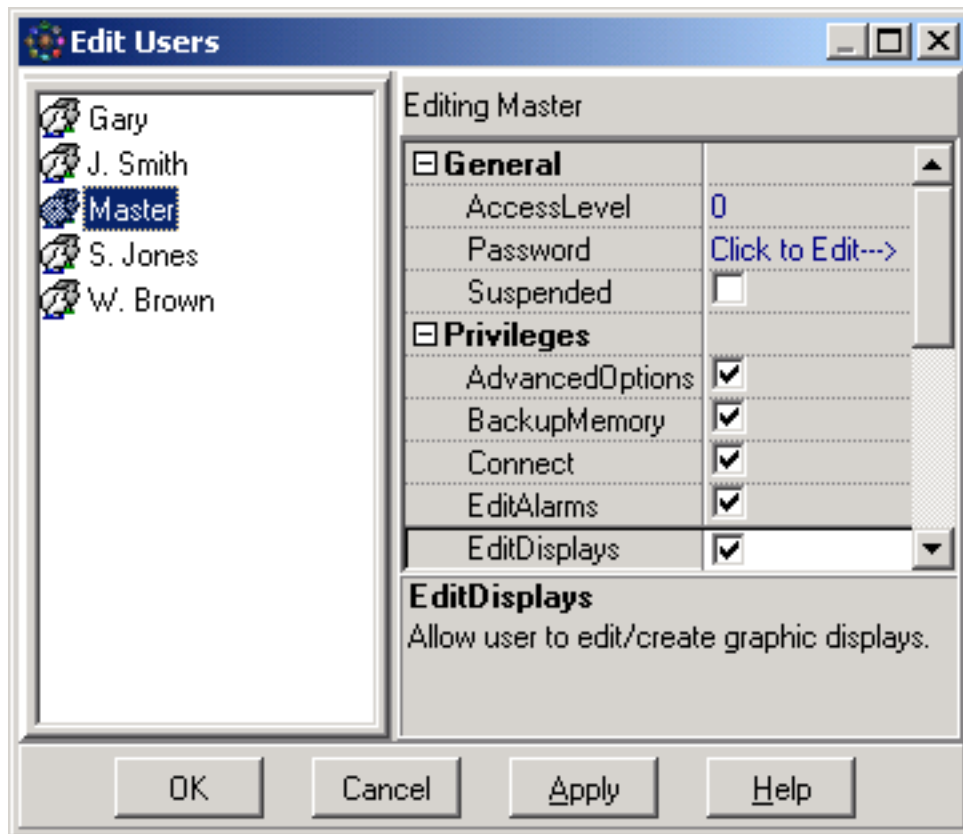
Edit Users

Gary
J. Smith
Master
S. Jones
W. Brown

Editing Master

| ⊟ General | |
|---|---|
| AccessLevel | 0 |
| Password | Click to Edit---> |
| Suspended | ☐ |
| ⊟ Privileges | |
| AdvancedOptions | ☑ |
| BackupMemory | ☑ |
| Connect | ☑ |
| EditAlarms | ☑ |
| EditDisplays | ☑ |

EditDisplays
Allow user to edit/create graphic displays.

OK Cancel Apply Help